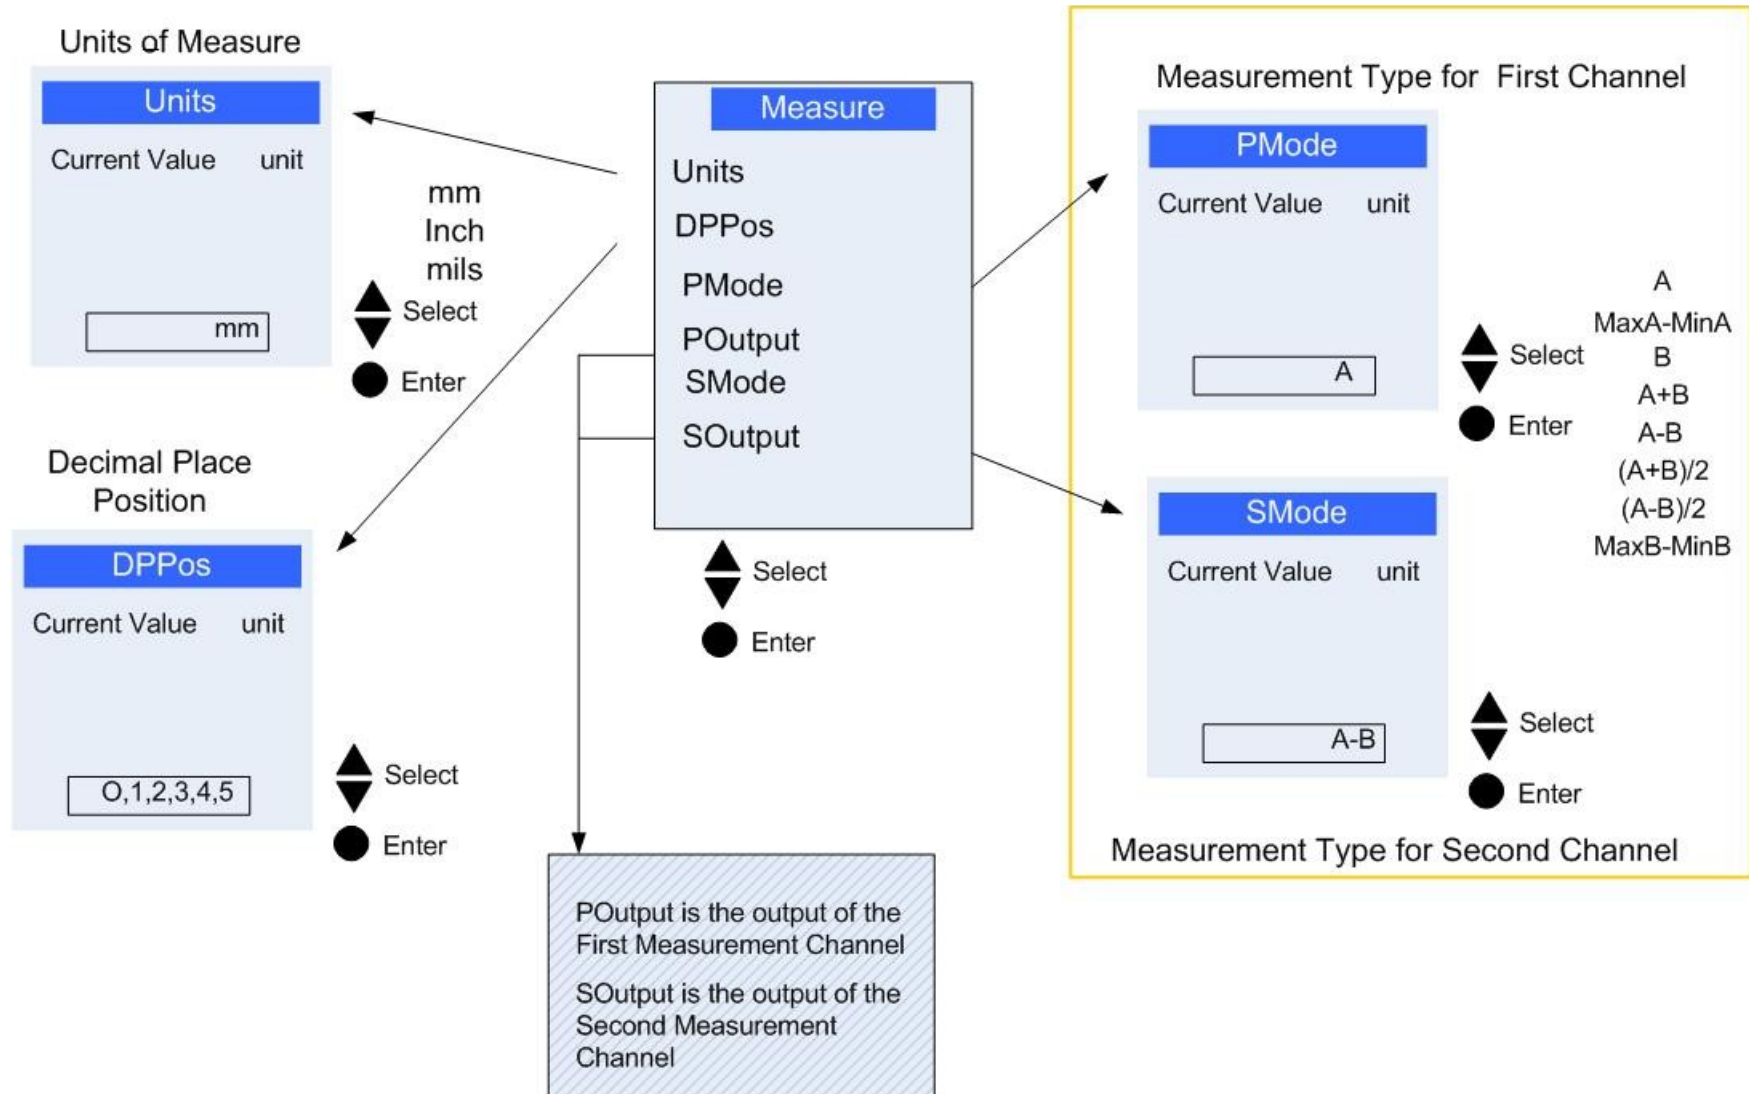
Units of Measure

Units

Current Value unit

mm

mm
Inch
mils

Select

Enter

Measure

Units

DPPos

PMode

POutput

SMode

SOutput

Select

Enter

Measurement Type for First Channel

PMode

Current Value unit

A

Select

Enter

A
MaxA-MinA
B
A+B
A-B
(A+B)/2
(A-B)/2
MaxB-MinB

SMode

Current Value unit

A-B

Select

Enter

Measurement Type for Second Channel

Decimal Place Position

DPPos

Current Value unit

O,1,2,3,4,5

Select

Enter

POutput is the output of the First Measurement Channel

SOutput is the output of the Second Measurement Channel